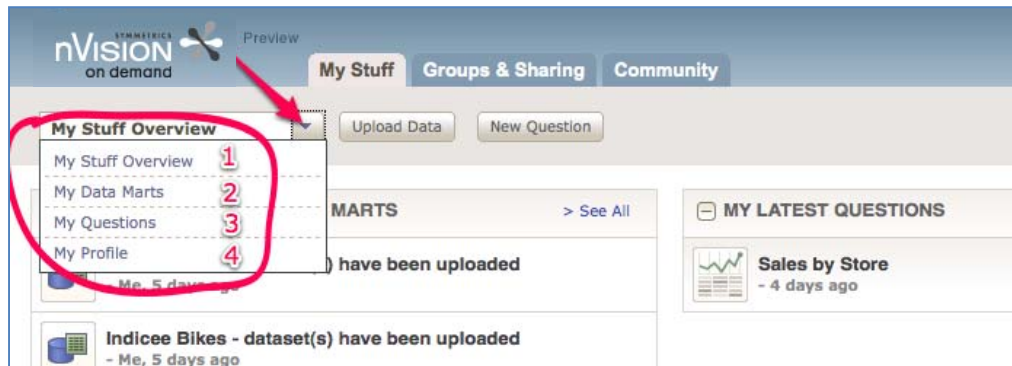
SYMMETRICS
nVISION
on demand

Preview

My Stuff
Groups & Sharing
Community

My Stuff Overview

Upload Data
New Question

My Stuff Overview 1
My Data Marts 2
My Questions 3
My Profile 4

MARTS
> See All

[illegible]) have been uploaded
- Me, 5 days ago

Indicee Bikes - dataset(s) have been uploaded
- Me, 5 days ago

MY LATEST QUESTIONS

Sales by Store
- 4 days ago